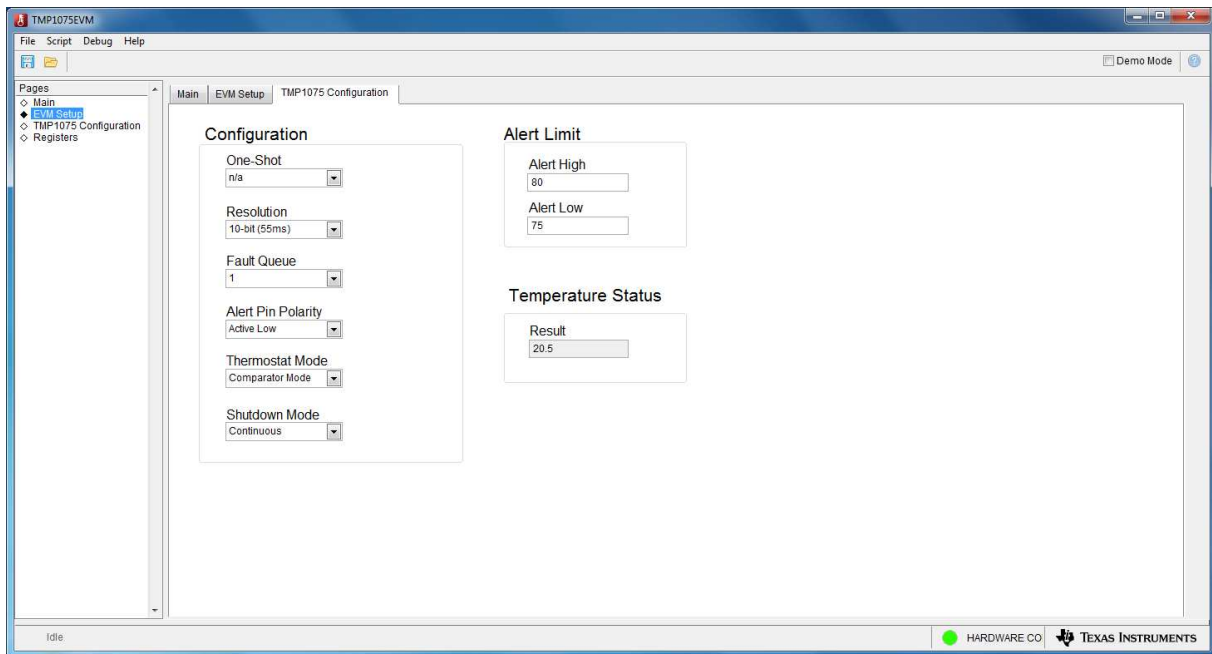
TMP1075EVM

File Script Debug Help

Demo Mode

Pages
Main
EVM Setup
TMP1075 Configuration
Registers

Main | EVM Setup | TMP1075 Configuration

Configuration

One-Shot
n/a

Resolution
10-bit (55ms)

Fault Queue
1

Alert Pin Polarity
Active Low

Thermostat Mode
Comparator Mode

Shutdown Mode
Continuous

Alert Limit

Alert High
80

Alert Low
75

Temperature Status

Result
20.5

Idle

HARDWARE CO

TEXAS INSTRUMENTS